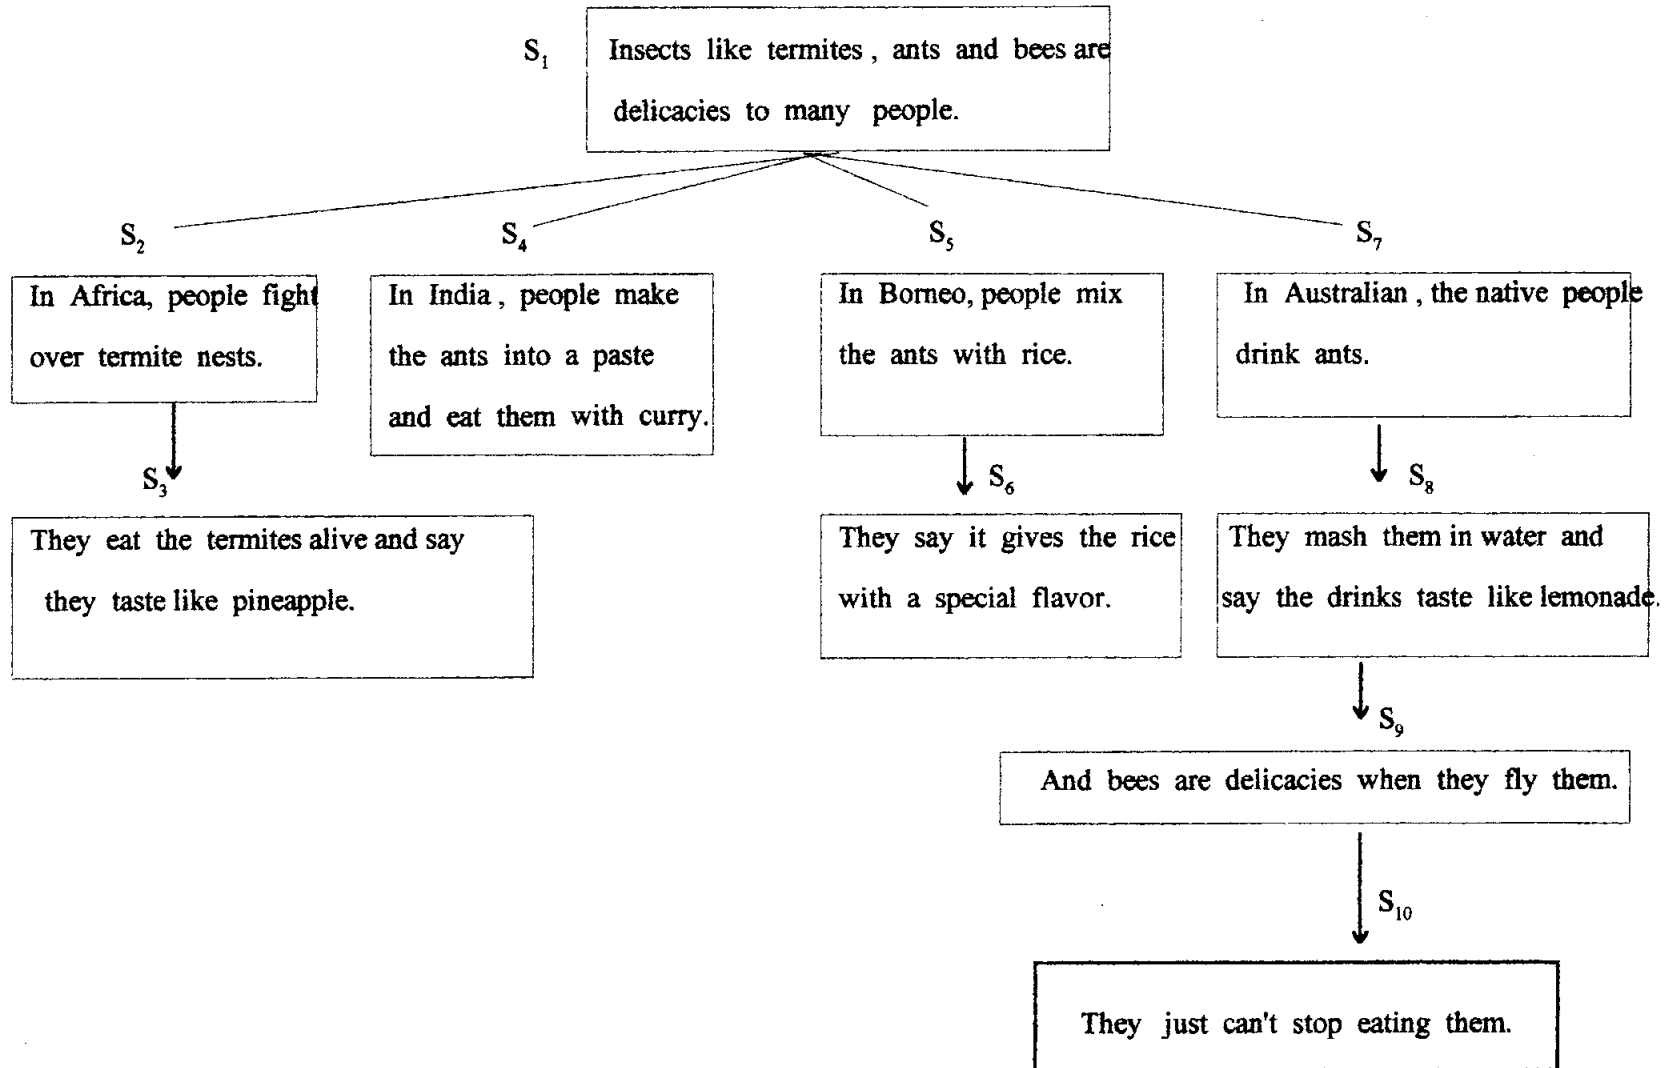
$S_1$ Insects like termites, ants and bees are delicacies to many people.

$S_2$

In Africa, people fight over termite nests.

$S_3$

They eat the termites alive and say they taste like pineapple.

$S_4$

In India, people make the ants into a paste and eat them with curry.

$S_5$

In Borneo, people mix the ants with rice.

$S_6$

They say it gives the rice with a special flavor.

$S_7$

In Australian, the native people drink ants.

$S_8$

They mash them in water and say the drinks taste like lemonade.

$S_9$

And bees are delicacies when they fly them.

$S_{10}$

They just can't stop eating them.